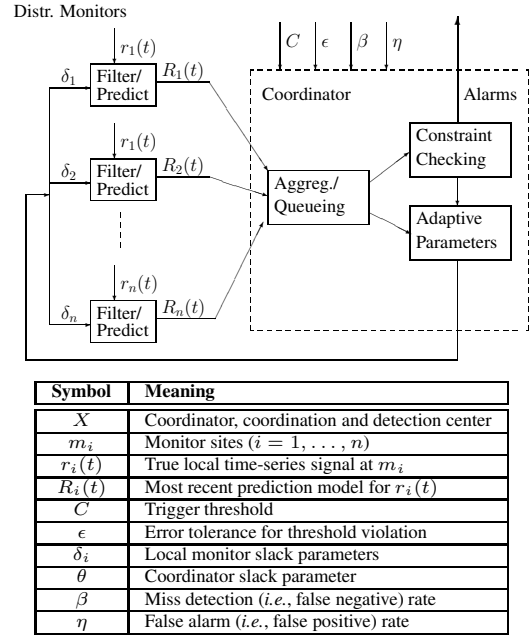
Distr. Monitors

$r_1(t)$

$\delta_1$ Filter/ Predict $R_1(t)$

$r_1(t)$

$\delta_2$ Filter/ Predict $R_2(t)$

$r_n(t)$

$\delta_n$ Filter/ Predict $R_n(t)$

$C$ $\epsilon$ $\beta$ $\eta$

Coordinator

Alarms

Aggreg./ Queueing

Constraint Checking

Adaptive Parameters

| Symbol | Meaning |
|---|---|
| $X$ | Coordinator, coordination and detection center |
| $m_i$ | Monitor sites $(i = 1, \ldots, n)$ |
| $r_i(t)$ | True local time-series signal at $m_i$ |
| $R_i(t)$ | Most recent prediction model for $r_i(t)$ |
| $C$ | Trigger threshold |
| $\epsilon$ | Error tolerance for threshold violation |
| $\delta_i$ | Local monitor slack parameters |
| $\theta$ | Coordinator slack parameter |
| $\beta$ | Miss detection (*i.e.*, false negative) rate |
| $\eta$ | False alarm (*i.e.*, false positive) rate |